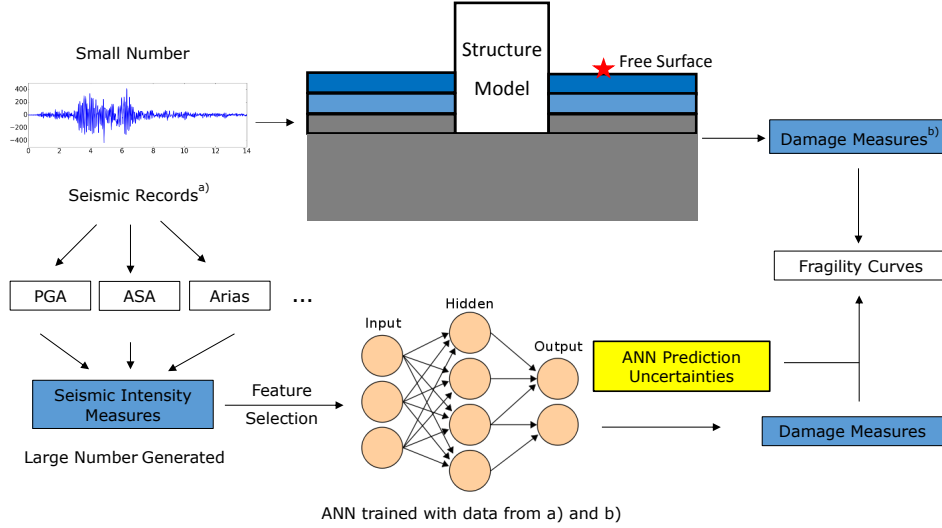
Small Number

400
200
0
−200
−400
0 2 4 6 8 10 12 14

Seismic Records$^{a)}$

Structure Model

Free Surface

Damage Measures$^{b)}$

Fragility Curves

PGA

ASA

Arias

...

Input

Hidden

Output

ANN Prediction Uncertainties

Seismic Intensity Measures

Feature Selection

Large Number Generated

Damage Measures

ANN trained with data from a) and b)